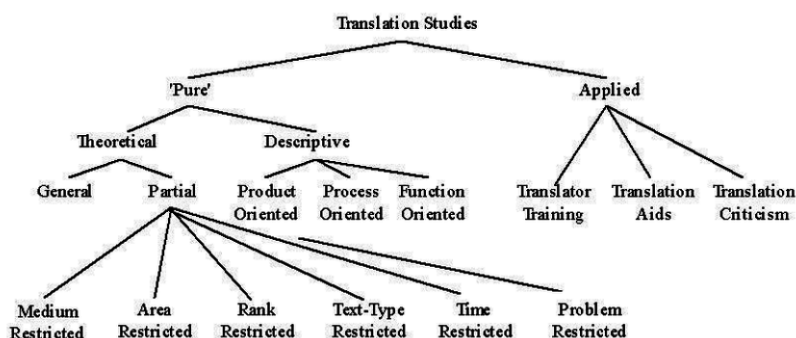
Translation Studies

'Pure'

Applied

Theoretical

Descriptive

General

Partial

Product Oriented

Process Oriented

Function Oriented

Translator Training

Translation Aids

Translation Criticism

Medium Restricted

Area Restricted

Rank Restricted

Text-Type Restricted

Time Restricted

Problem Restricted